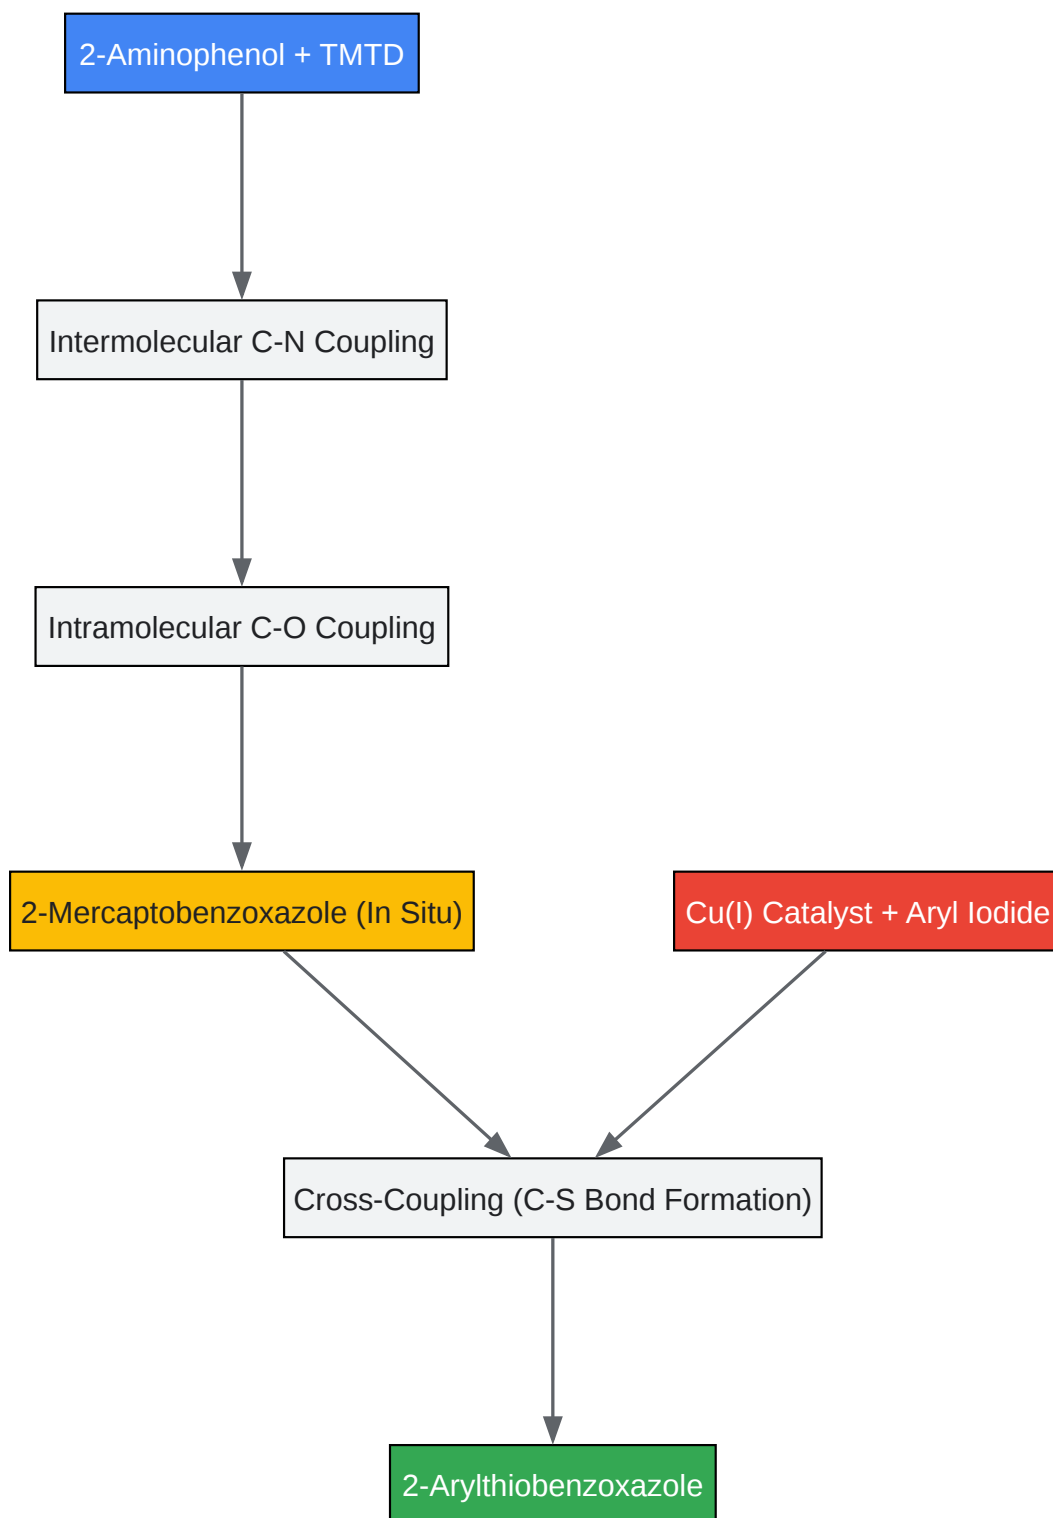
2-Aminophenol + TMTD

Intermolecular C-N Coupling

Intramolecular C-O Coupling

2-Mercaptobenzoxazole (In Situ)

Cu(I) Catalyst + Aryl Iodide

Cross-Coupling (C-S Bond Formation)

2-Arylthiobenzoxazole